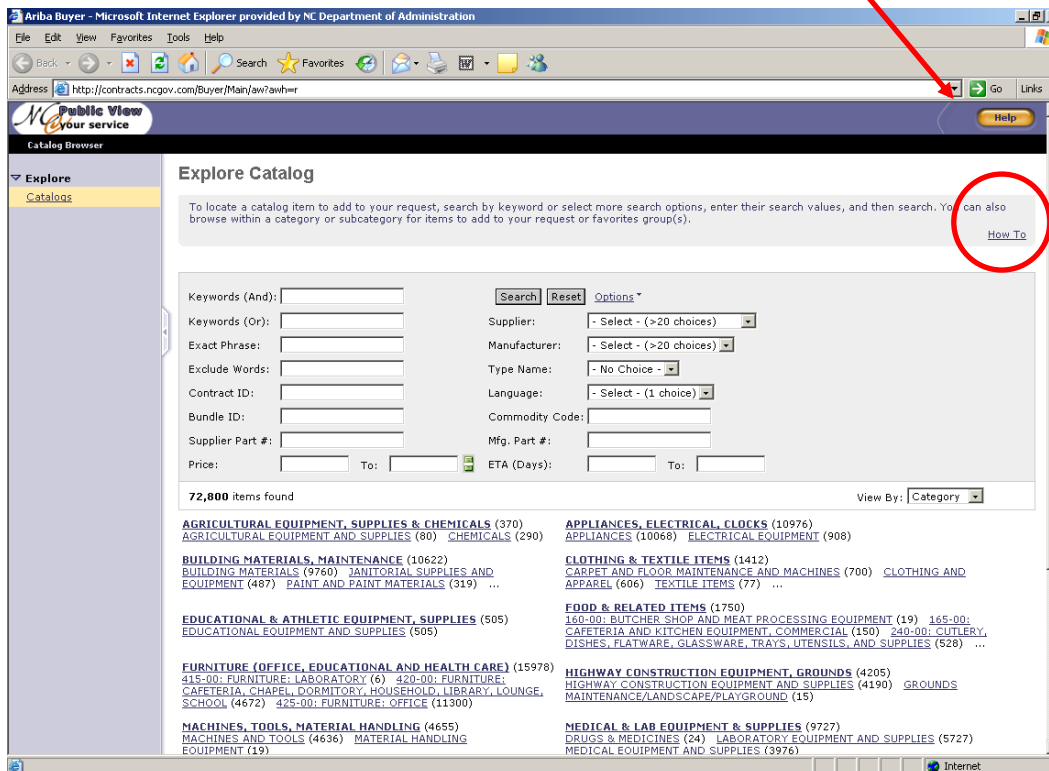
Ariba Buyer - Microsoft Internet Explorer provided by NC Department of Administration

File Edit View Favorites Tools Help

Back Search Favorites

Address http://contracts.ncgov.com/Buyer/Main/aw?awh=r Go Links

NC Public View your service

Help

Catalog Browser

Explore
Catalogs

Explore Catalog

To locate a catalog item to add to your request, search by keyword or select more search options, enter their search values, and then search. You can also browse within a category or subcategory for items to add to your request or favorites group(s).

How To

Keywords (And):
Keywords (Or):
Exact Phrase:
Exclude Words:
Contract ID:
Bundle ID:
Supplier Part #:
Price: To:

Search Reset Options
Supplier: - Select - (>20 choices)
Manufacturer: - Select - (>20 choices)
Type Name: - No Choice -
Language: - Select - (1 choice)
Commodity Code:
Mfg. Part #:
ETA (Days): To:

72,800 items found

View By: Category

AGRICULTURAL EQUIPMENT, SUPPLIES & CHEMICALS (370)
AGRICULTURAL EQUIPMENT AND SUPPLIES (80) CHEMICALS (290)

APPLIANCES, ELECTRICAL, CLOCKS (10976)
APPLIANCES (10068) ELECTRICAL EQUIPMENT (908)

BUILDING MATERIALS, MAINTENANCE (10622)
BUILDING MATERIALS (9760) JANITORIAL SUPPLIES AND EQUIPMENT (487) PAINT AND PAINT MATERIALS (319) ...

CLOTHING & TEXTILE ITEMS (1412)
CARPET AND FLOOR MAINTENANCE AND MACHINES (700) CLOTHING AND APPAREL (606) TEXTILE ITEMS (77) ...

EDUCATIONAL & ATHLETIC EQUIPMENT, SUPPLIES (505)
EDUCATIONAL EQUIPMENT AND SUPPLIES (505)

FOOD & RELATED ITEMS (1750)
160-00: BUTCHER SHOP AND MEAT PROCESSING EQUIPMENT (19) 165-00: CAFETERIA AND KITCHEN EQUIPMENT, COMMERCIAL (150) 240-00: CUTLERY, DISHES, FLATWARE, GLASSWARE, TRAYS, UTENSILS, AND SUPPLIES (528) ...

FURNITURE (OFFICE, EDUCATIONAL AND HEALTH CARE) (15978)
415-00: FURNITURE: LABORATORY (6) 420-00: FURNITURE: CAFETERIA, CHAPEL, DORMITORY, HOUSEHOLD, LIBRARY, LOUNGE, SCHOOL (4672) 425-00: FURNITURE: OFFICE (11300)

HIGHWAY CONSTRUCTION EQUIPMENT, GROUNDS (4205)
HIGHWAY CONSTRUCTION EQUIPMENT AND SUPPLIES (4190) GROUNDS MAINTENANCE/LANDSCAPE/PLAYGROUND (15)

MACHINES, TOOLS, MATERIAL HANDLING (4655)
MACHINES AND TOOLS (4636) MATERIAL HANDLING EQUIPMENT (19)

MEDICAL & LAB EQUIPMENT & SUPPLIES (9727)
DRUGS & MEDICINES (24) LABORATORY EQUIPMENT AND SUPPLIES (5727) MEDICAL EQUIPMENT AND SUPPLIES (3976)

Internet